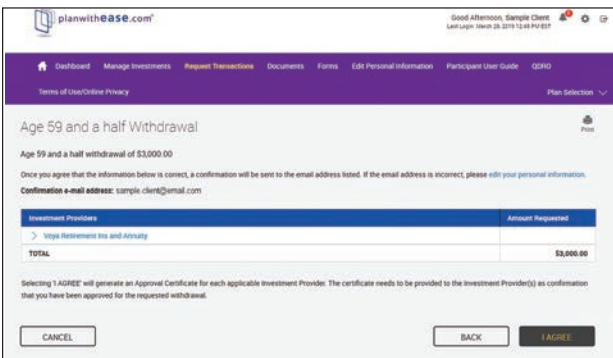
planwithease.com

Good Afternoon, Sample Client
Last Login: March 28, 2019 12:49 PM EST

Dashboard Manage Investments Request Transactions Documents Forms Edit Personal Information Participant User Guide QDRO

Terms of Use/Online Privacy

Plan Selection

Age 59 and a half Withdrawal

Print

Age 59 and a half withdrawal of $3,000.00

Once you agree that the information below is correct, a confirmation will be sent to the email address listed. If the email address is incorrect, please edit your personal information.

Confirmation e-mail address: sample.client@email.com

| Investment Providers | Amount Requested |
|---|---|
| Voya Retirement Ins and Annuity | |
| TOTAL | $3,000.00 |

Selecting 'I AGREE' will generate an Approval Certificate for each applicable Investment Provider. The certificate needs to be provided to the Investment Provider(s) as confirmation that you have been approved for the requested withdrawal.

CANCEL

BACK

I AGREE